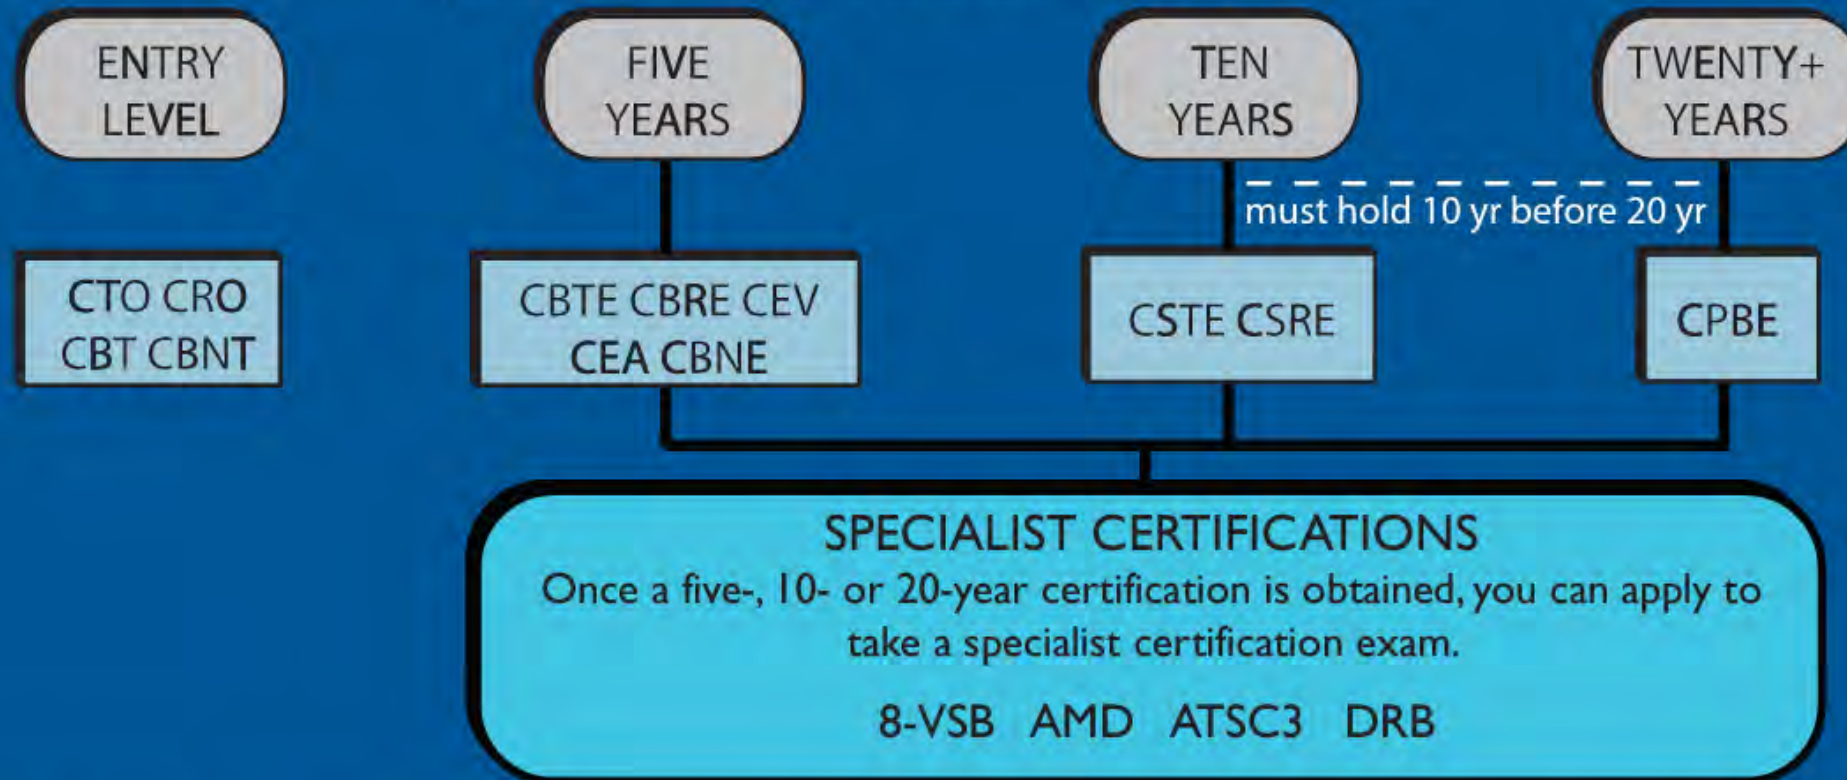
ENTRY LEVEL

FIVE YEARS

TEN YEARS

TWENTY+ YEARS

must hold 10 yr before 20 yr

CTO CRO CBT CBNT

CBTE CBRE CEV CEA CBNE

CSTE CSRE

CPBE

SPECIALIST CERTIFICATIONS

Once a five-, 10- or 20-year certification is obtained, you can apply to take a specialist certification exam.

8-VSB AMD ATSC3 DRB